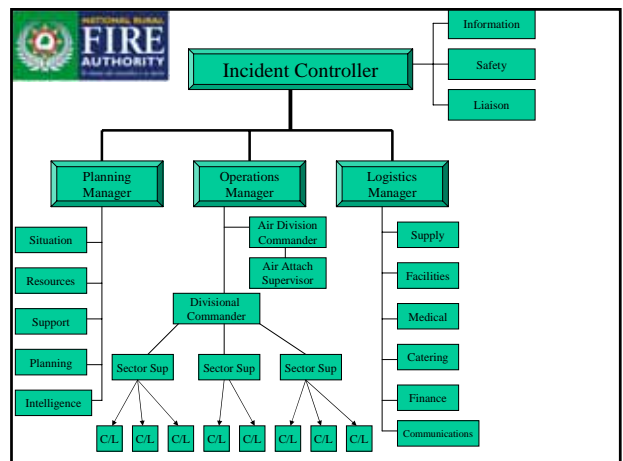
NATIONAL RURAL
FIRE
AUTHORITY

Incident Controller

Information

Safety

Liaison

Planning Manager

Operations Manager

Logistics Manager

Situation

Resources

Support

Planning

Intelligence

Air Division Commander

Air Attach Supervisor

Divisional Commander

Sector Sup

Sector Sup

Sector Sup

C/L

C/L

C/L

C/L

C/L

C/L

C/L

C/L

Supply

Facilities

Medical

Catering

Finance

Communications